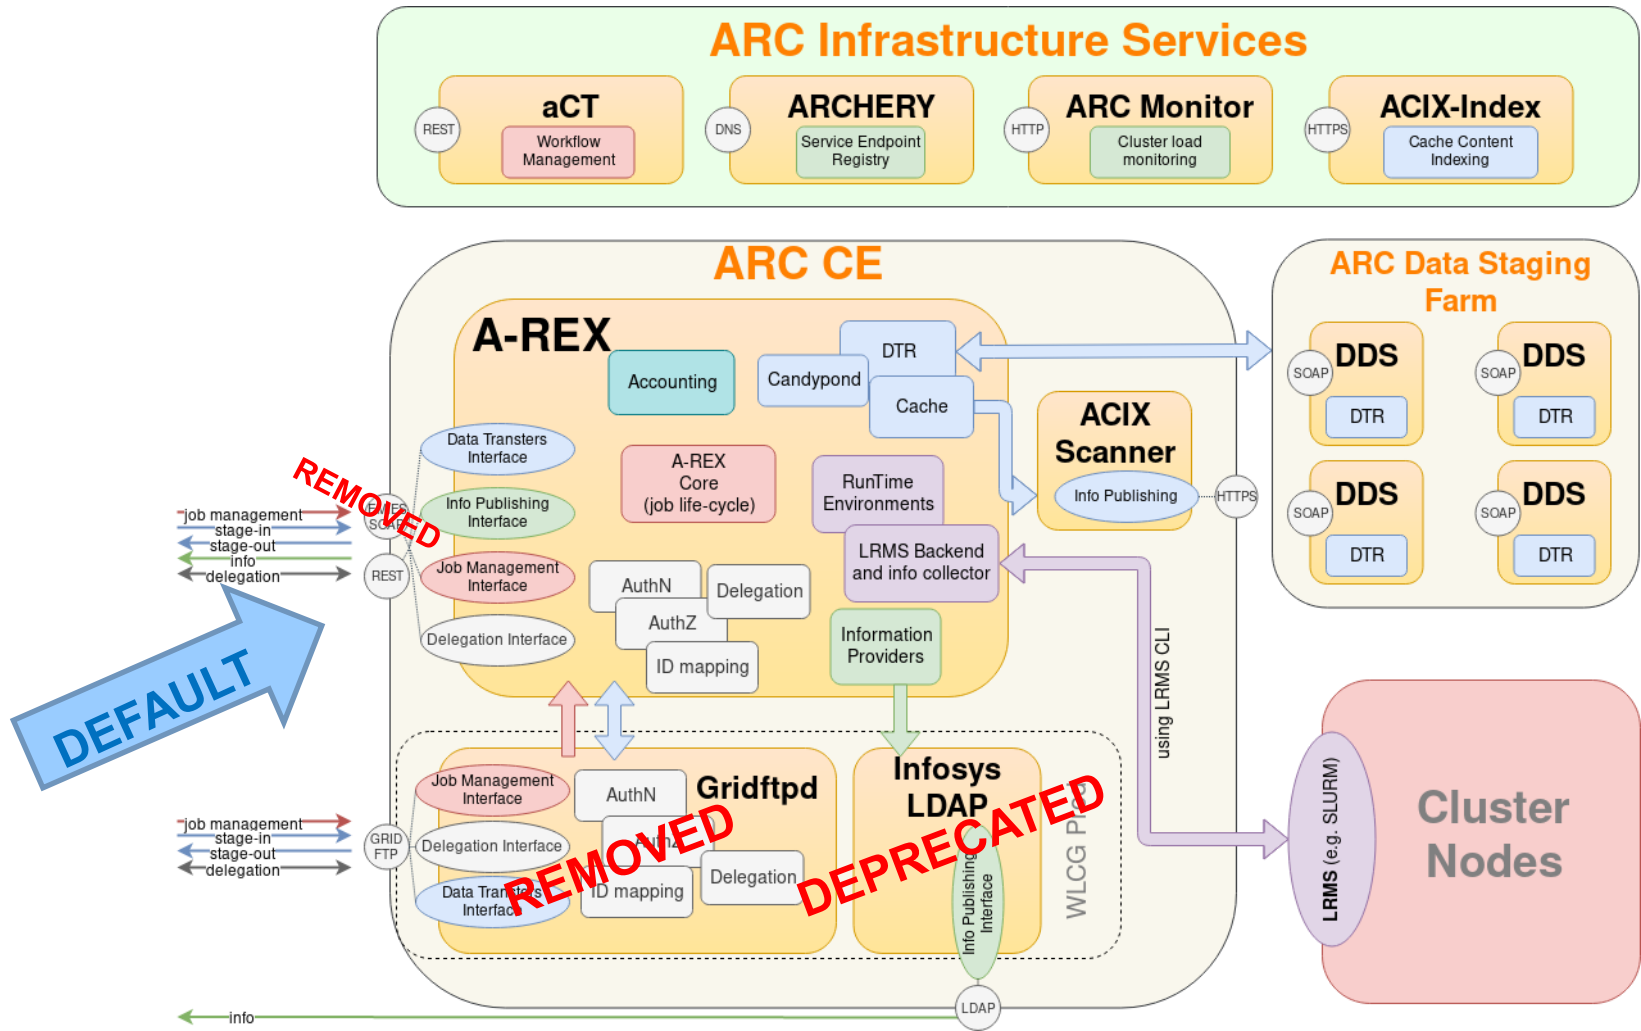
ARC Infrastructure Services

aCT
REST
Workflow Management

ARCHERY
DNS
Service Endpoint Registry

ARC Monitor
HTTP
Cluster load monitoring

ACIX-Index
HTTPS
Cache Content Indexing

ARC CE

A-REX
Accounting
Candypond
DTR
Cache
Data Transfers Interface
Info Publishing Interface
Job Management Interface
Delegation Interface
A-REX Core (job life-cycle)
RunTime Environments
LRMS Backend and info collector
AuthN
Delegation
AuthZ
ID mapping
Information Providers

ACIX Scanner
Info Publishing
HTTPS

REMOVED
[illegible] SOAP
REST
job management
stage-in
stage-out
info
delegation

DEFAULT

ARC Data Staging Farm
DDS
SOAP
DTR
DDS
SOAP
DTR
DDS
SOAP
DTR
DDS
SOAP
DTR

using LRMS CLI

Job Management Interface
Delegation Interface
Data Transfers Interface
AuthN
Gridftpd
AuthZ
ID mapping
Delegation
REMOVED
GRID FTP
job management
stage-in
stage-out
delegation

Infosys LDAP
Info Publishing Interface
DEPRECATED
WLCG P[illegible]

LRMS (e.g. SLURM)
Cluster Nodes

info
LDAP